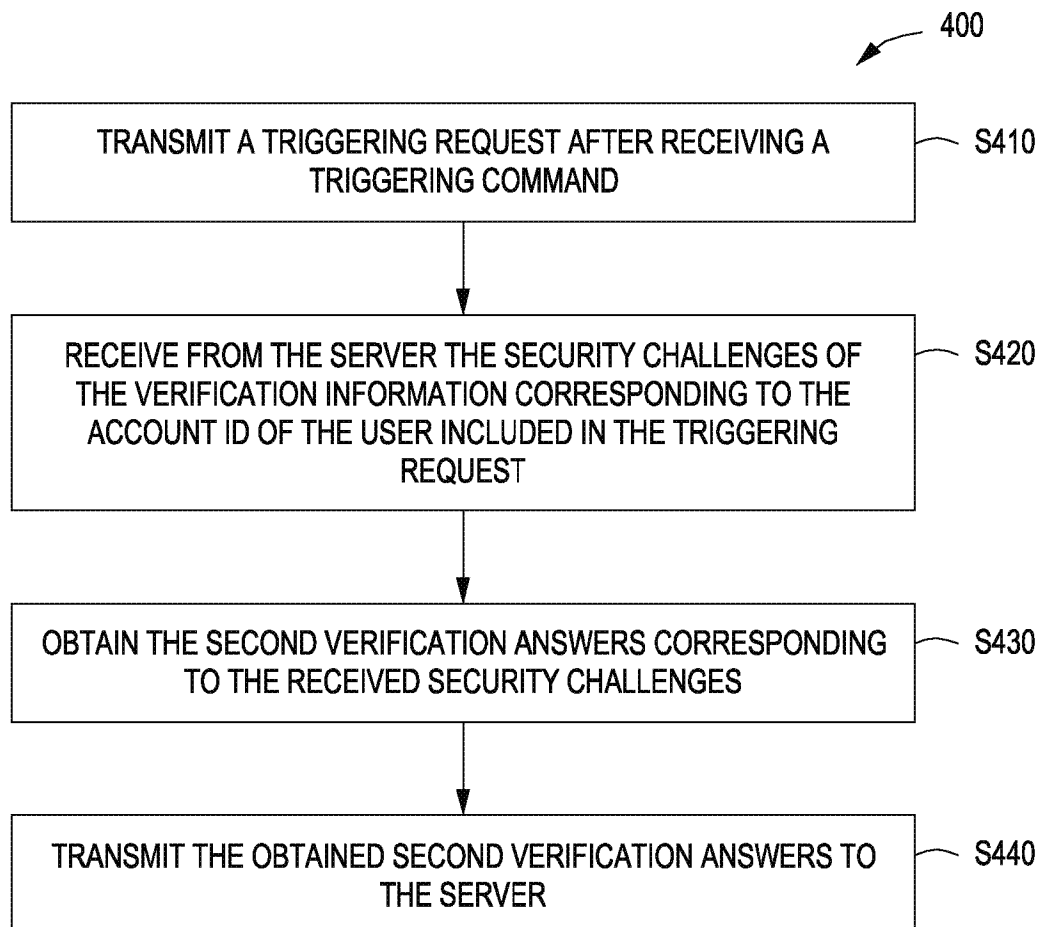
400

TRANSMIT A TRIGGERING REQUEST AFTER RECEIVING A TRIGGERING COMMAND

S410

RECEIVE FROM THE SERVER THE SECURITY CHALLENGES OF THE VERIFICATION INFORMATION CORRESPONDING TO THE ACCOUNT ID OF THE USER INCLUDED IN THE TRIGGERING REQUEST

S420

OBTAIN THE SECOND VERIFICATION ANSWERS CORRESPONDING TO THE RECEIVED SECURITY CHALLENGES

S430

TRANSMIT THE OBTAINED SECOND VERIFICATION ANSWERS TO THE SERVER

S440